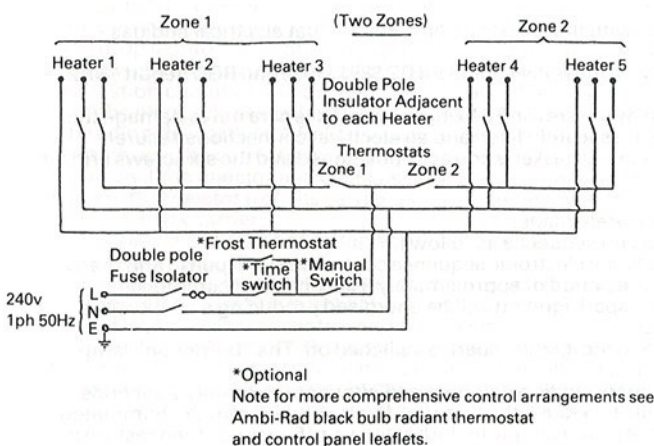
Zone 1

(Two Zones)

Zone 2

Heater 1

Heater 2

Heater 3

Heater 4

Heater 5

Double Pole Insulator Adjacent to each Heater

Thermostats

Zone 1

Zone 2

*Frost Thermostat

Double pole Fuse Isolator

*Time switch

*Manual Switch

240v 1ph 50Hz

L

N

E

*Optional
Note for more comprehensive control arrangements see Ambi-Rad black bulb radiant thermostat and control panel leaflets.